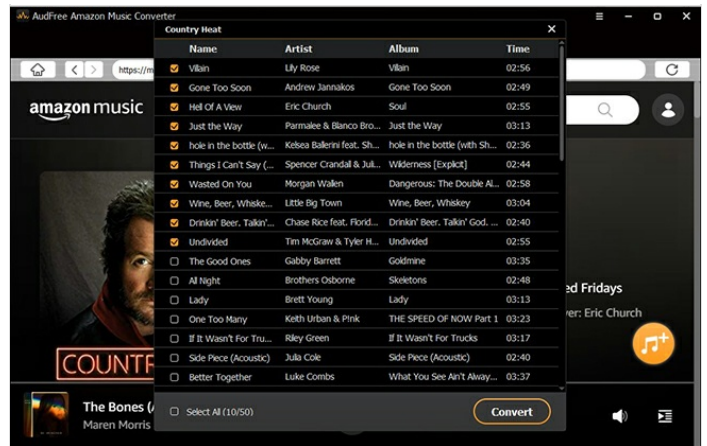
AudFree Amazon Music Converter

https://m

amazon music

COUNTR

The Bones (

Maren Morris

ed Fridays

ver: Eric Church

Country Heat

| | Name | Artist | Album | Time |
|---|---|---|---|---|
| ☑ | Vilain | Lily Rose | Vilain | 02:56 |
| ☑ | Gone Too Soon | Andrew Jannakos | Gone Too Soon | 02:49 |
| ☑ | Hell Of A View | Eric Church | Soul | 02:55 |
| ☑ | Just the Way | Parmalee & Blanco Bro... | Just the Way | 03:13 |
| ☑ | hole in the bottle (w... | Kelsea Ballerini feat. Sh... | hole in the bottle (with Sh... | 02:36 |
| ☑ | Things I Can't Say (... | Spencer Crandall & Juli... | Wilderness [Explicit] | 02:44 |
| ☑ | Wasted On You | Morgan Wallen | Dangerous: The Double Al... | 02:58 |
| ☑ | Wine, Beer, Whiske... | Little Big Town | Wine, Beer, Whiskey | 03:04 |
| ☑ | Drinkin' Beer. Talkin'... | Chase Rice feat. Florid... | Drinkin' Beer. Talkin' God. ... | 02:40 |
| ☑ | Undivided | Tim McGraw & Tyler H... | Undivided | 02:55 |
| ☐ | The Good Ones | Gabby Barrett | Goldmine | 03:35 |
| ☐ | All Night | Brothers Osborne | Skeletons | 02:48 |
| ☐ | Lady | Brett Young | Lady | 03:13 |
| ☐ | One Too Many | Keith Urban & P!nk | THE SPEED OF NOW Part 1 | 03:23 |
| ☐ | If It Wasn't For Tru... | Riley Green | If It Wasn't For Trucks | 03:17 |
| ☐ | Side Piece (Acoustic) | Julia Cole | Side Piece (Acoustic) | 02:40 |
| ☐ | Better Together | Luke Combs | What You See Ain't Alway... | 03:37 |

Select All (10/50)

Convert